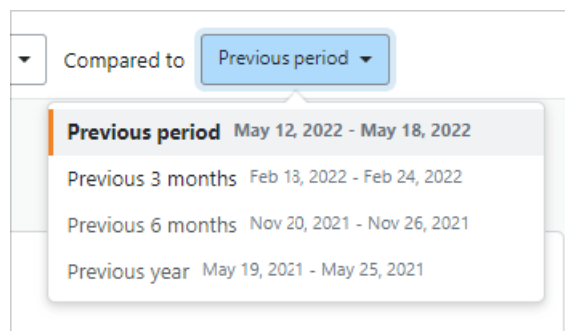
Compared to Previous period

Previous period May 12, 2022 - May 18, 2022

Previous 3 months Feb 18, 2022 - Feb 24, 2022

Previous 6 months Nov 20, 2021 - Nov 26, 2021

Previous year May 19, 2021 - May 25, 2021